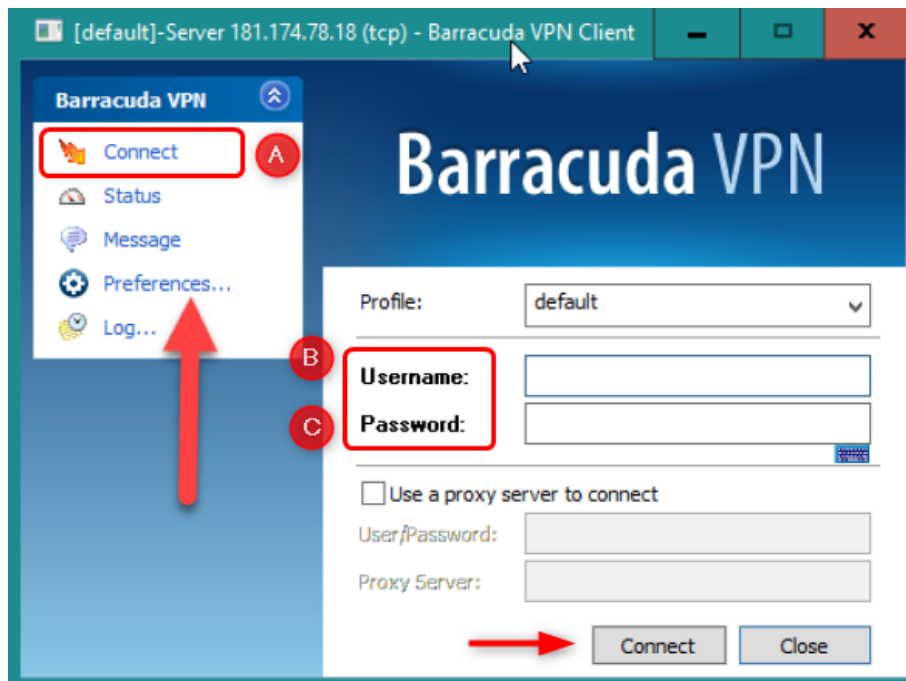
[default]-Server 181.174.78.18 (tcp) - Barracuda VPN Client

Barracuda VPN

Connect
Status
Message
Preferences...
Log...

A
B
C

Barracuda VPN

Profile: default

Username:
Password:

Use a proxy server to connect

User/Password:

Proxy Server:

Connect
Close